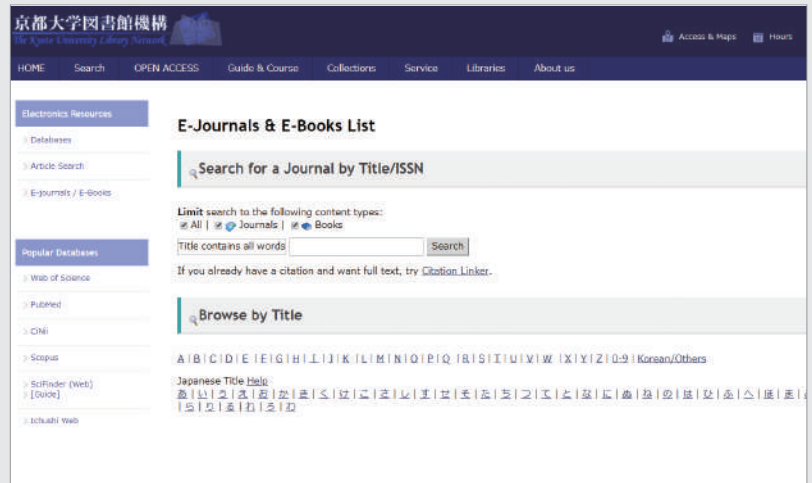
京都大学図書館機構
The Kyoto University Library Network

Access & Maps
Hours

HOME
Search
OPEN ACCESS
Guide & Course
Collections
Service
Libraries
About us

Electronics Resources
Databases
Article Search
E-journals / E-Books

Popular Databases
Web of Science
PubMed
CiNii
Scopus
SciFinder (Web) [Guide]
Ichushi Web

E-Journals & E-Books List

Search for a Journal by Title/ISSN

Limit search to the following content types:
All | Journals | Books

Title contains all words
Search

If you already have a citation and want full text, try Citation Linker.

Browse by Title

A | B | C | D | E | F | G | H | I | J | K | L | M | N | O | P | Q | R | S | T | U | V | W | X | Y | Z | 0-9 | Korean/Others

Japanese Title Help
あ | い | う | え | お | か | き | く | け | こ | さ | し | す | せ | そ | た | ち | つ | て | と | な | に | ぬ | ね | の | は | ひ | ふ | へ | ほ | ま | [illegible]
| ら | り | る | れ | ろ | わ